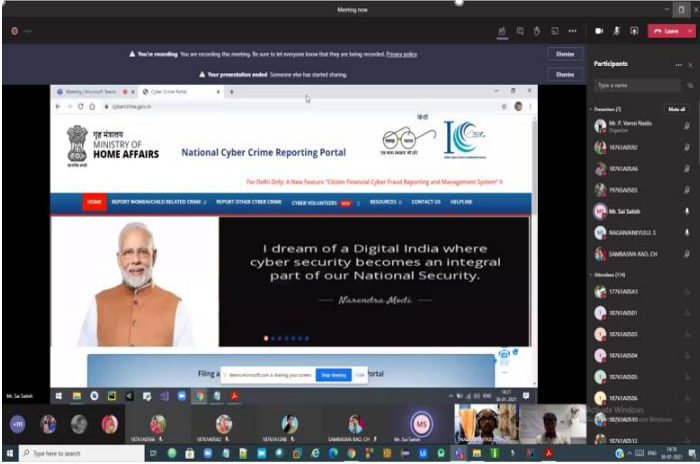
Meeting now

Leave

You're recording You are recording this meeting. Be sure to let everyone know that they are being recorded. Privacy policy

Dismiss

Your presentation ended Someone else has started sharing.

Dismiss

Participants

Type a name

Presenters (7)

Mute all

Mr. P. Vamsi Naidu
Organizer

18761A0592

187A1A05A6

197A5A0503

Mr. Sai Satish

NAGANJANEYULU. S

SAMBASIVA RAO. CH

Attendees (114)

177A1A05A1

187A1A0501

187A1A0503

187A1A0504

187A1A0505

187A1A0506

187A1A0510

187A1A0512

Meeting | Microsoft Teams

Cyber Crime Portal

cybercrime.gov.in

गृह मंत्रालय
MINISTRY OF
HOME AFFAIRS

National Cyber Crime Reporting Portal

हिंदी

For Delhi Only: A New Feature "Citizen Financial Cyber Fraud Reporting and Management System" h

HOME | REPORT WOMEN/CHILD RELATED CRIME | REPORT OTHER CYBER CRIME | CYBER VOLUNTEERS NEW | RESOURCES | CONTACT US | HELPLINE

I dream of a Digital India where cyber security becomes an integral part of our National Security.

— Narendra Modi —

Filing a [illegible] Portal

teams.microsoft.com is sharing your screen. Stop sharing Hide

Mr. Sai Satish

+111

187A1A05A6

187A1A05A2

187A1A 0148

SAMBASIVA RAO. CH

MS

Mr. Sai Satish

Activate Windows
Go to Settings to activate Windows.

Type here to search

14:18
30-01-2021